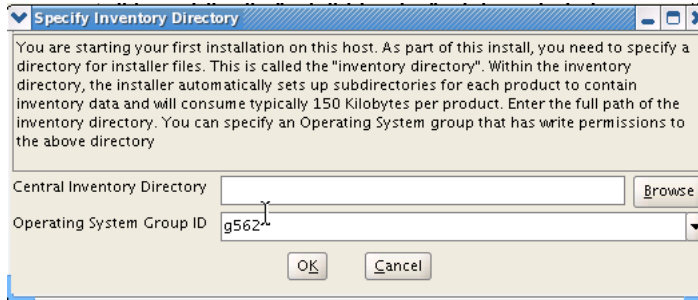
Specify Inventory Directory

You are starting your first installation on this host. As part of this install, you need to specify a directory for installer files. This is called the "inventory directory". Within the inventory directory, the installer automatically sets up subdirectories for each product to contain inventory data and will consume typically 150 Kilobytes per product. Enter the full path of the inventory directory. You can specify an Operating System group that has write permissions to the above directory

Central Inventory Directory

Browse

Operating System Group ID g562

OK

Cancel